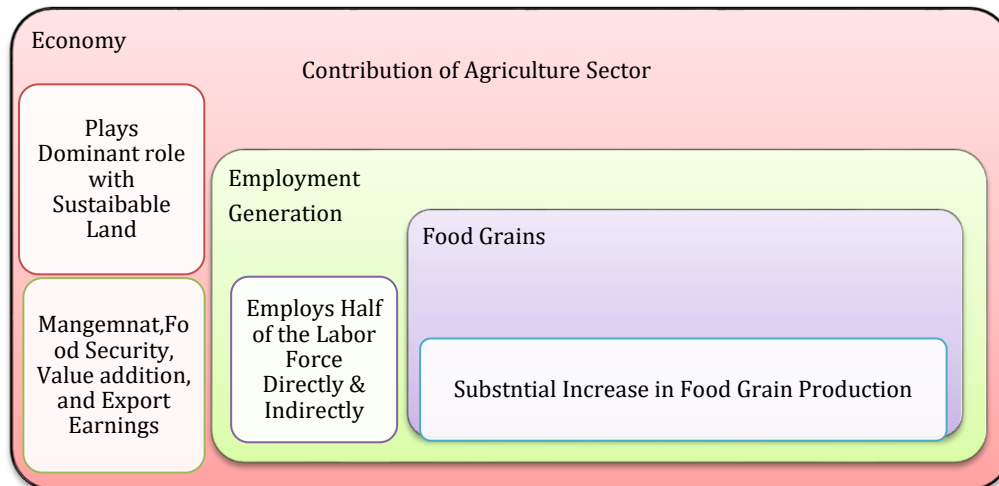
Economy

Contribution of Agriculture Sector

Plays Dominant role with Sustaibable Land

Mangemnat,Food Security, Value addition, and Export Earnings

Employment Generation

Employs Half of the Labor Force Directly & Indirectly

Food Grains

Substntial Increase in Food Grain Production